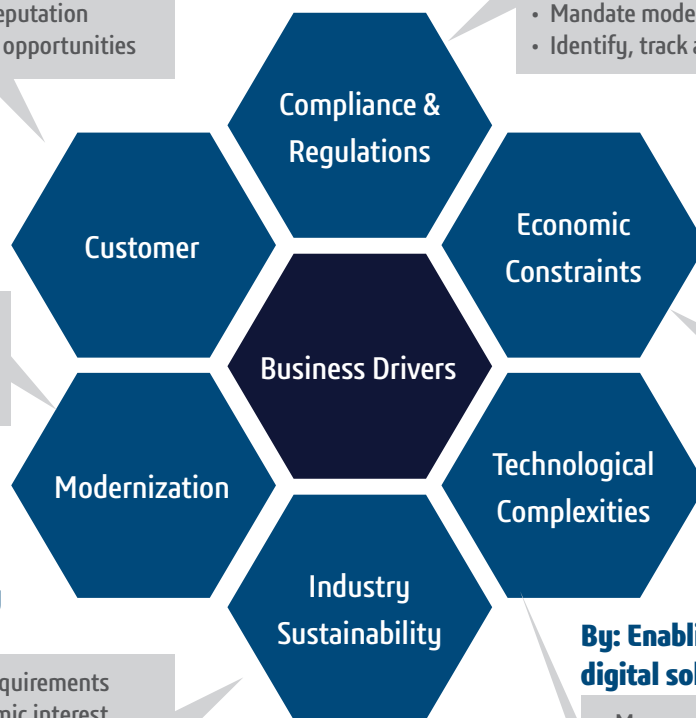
eputation
opportunities

• Mandate mode
• Identify, track a

Compliance & Regulations

Customer

Economic Constraints

Business Drivers

Modernization

Technological Complexities

Industry Sustainability

By: Enabli
digital sol

quirements
mic interest